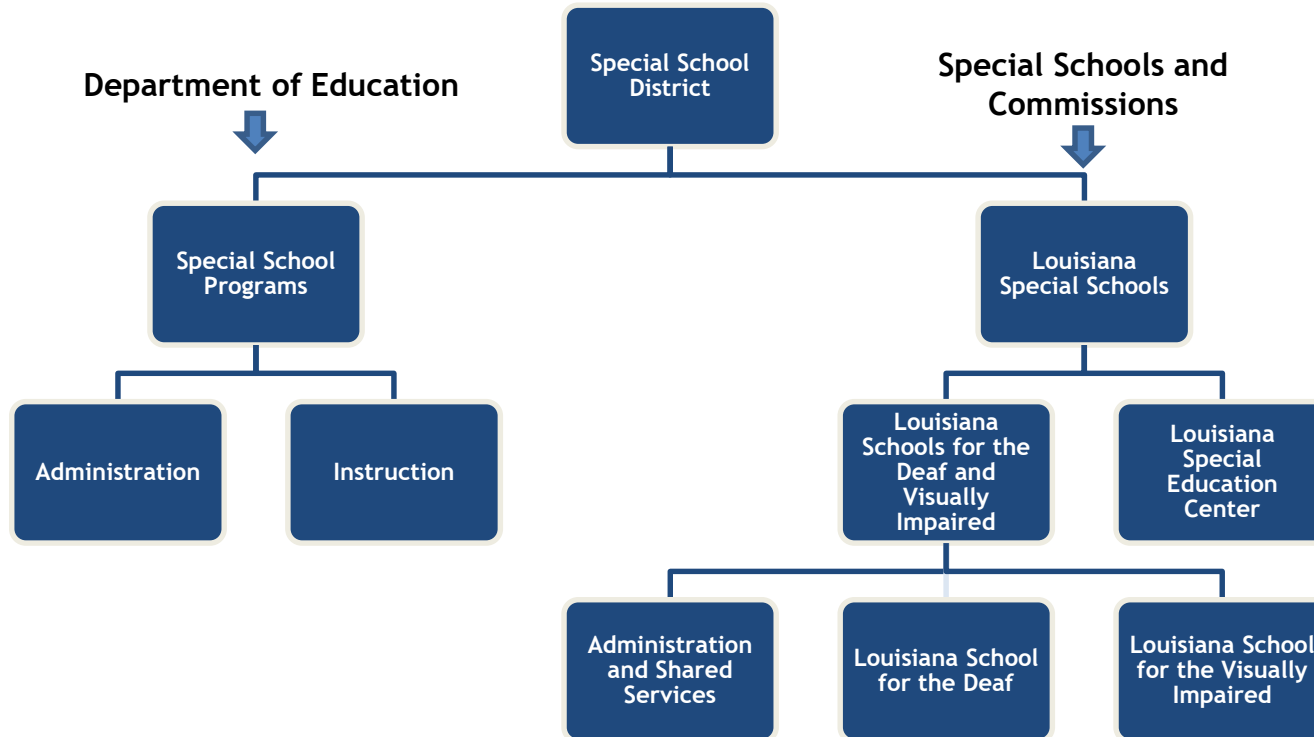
Special School District

Department of Education

Special Schools and Commissions

Special School Programs

Louisiana Special Schools

Administration

Instruction

Louisiana Schools for the Deaf and Visually Impaired

Louisiana Special Education Center

Administration and Shared Services

Louisiana School for the Deaf

Louisiana School for the Visually Impaired